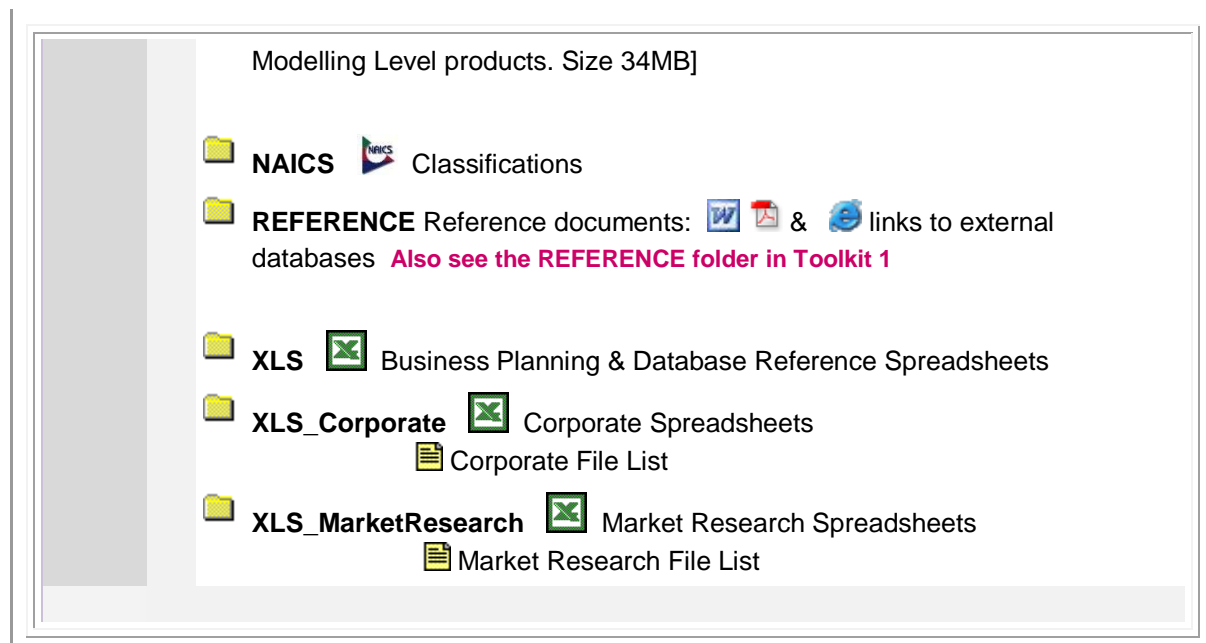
Modelling Level products. Size 34MB]

**NAICS** NAICS Classifications

**REFERENCE** Reference documents: & links to external databases **Also see the REFERENCE folder in Toolkit 1**

**XLS** Business Planning & Database Reference Spreadsheets

**XLS_Corporate** Corporate Spreadsheets
Corporate File List

**XLS_MarketResearch** Market Research Spreadsheets
Market Research File List